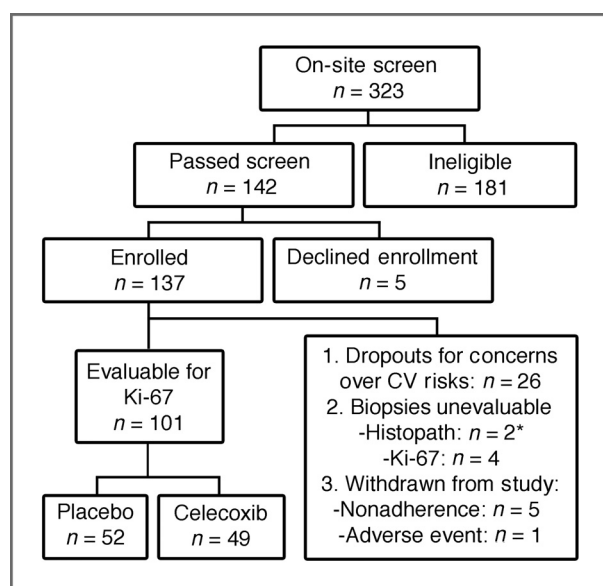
On-site screen
$n = 323$

Passed screen
$n = 142$

Ineligible
$n = 181$

Enrolled
$n = 137$

Declined enrollment
$n = 5$

Evaluable for Ki-67
$n = 101$

1. Dropouts for concerns over CV risks: $n = 26$
2. Biopsies unevaluable
-Histopath: $n = 2$*
-Ki-67: $n = 4$
3. Withdrawn from study:
-Nonadherence: $n = 5$
-Adverse event: $n = 1$

Placebo
$n = 52$

Celecoxib
$n = 49$